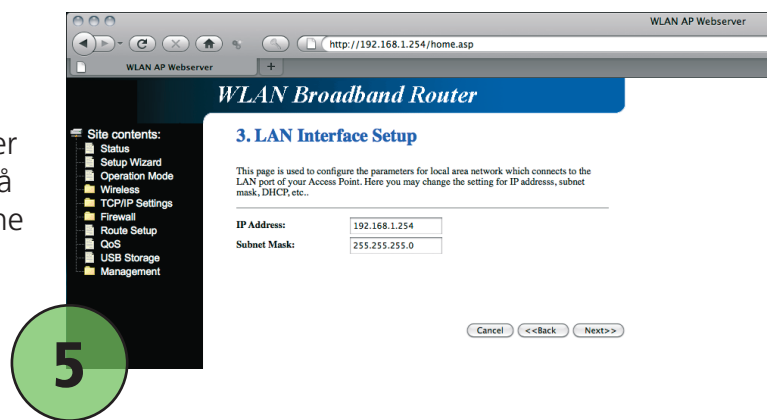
er
å
ne

WLAN AP Webserver

http://192.168.1.254/home.asp

WLAN AP Webserver

WLAN Broadband Router

Site contents:
Status
Setup Wizard
Operation Mode
Wireless
TCP/IP Settings
Firewall
Route Setup
QoS
USB Storage
Management

3. LAN Interface Setup

This page is used to configure the parameters for local area network which connects to the LAN port of your Access Point. Here you may change the setting for IP addresss, subnet mask, DHCP, etc..

| IP Address: | 192.168.1.254 |
|---|---|
| Subnet Mask: | 255.255.255.0 |

Cancel <<Back Next>>

5